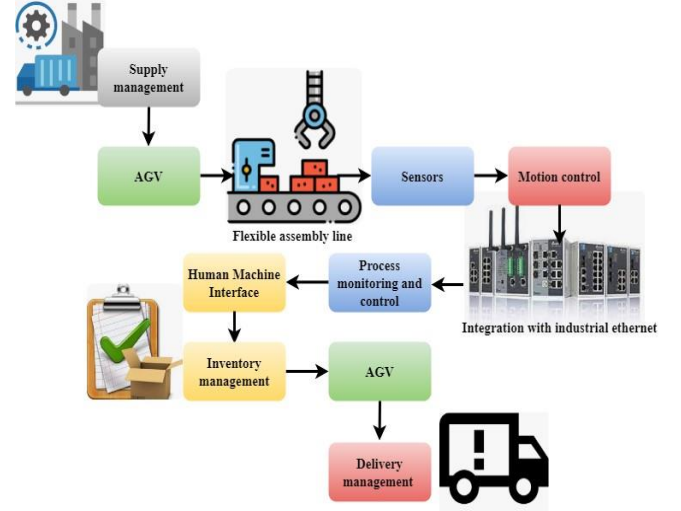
Supply management

AGV

Flexible assembly line

Sensors

Motion control

Integration with industrial ethernet

Process monitoring and control

Human Machine Interface

Inventory management

AGV

Delivery management